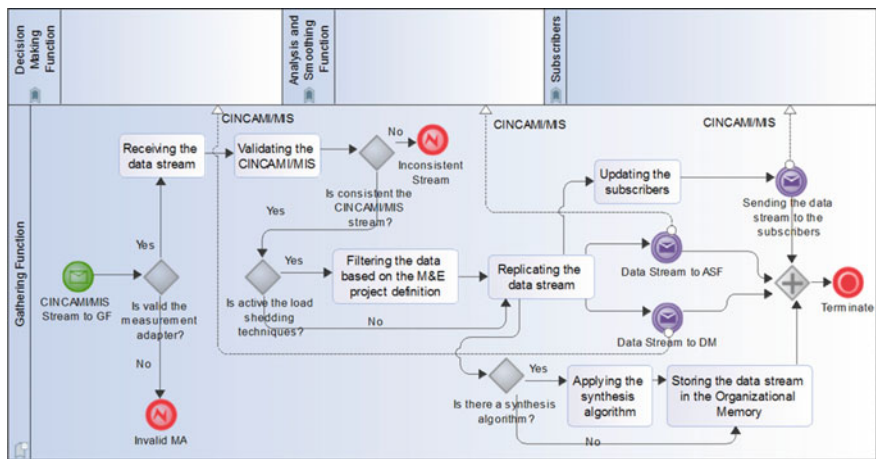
Decision Making Function

Analysis and Smoothing Function

Subscribers

Gathering Function

CINCAM/MIS

CINCAM/MIS

CINCAM/MIS

Receiving the data stream

Validating the CINCAMI/MIS

No

Inconsistent Stream

Is consistent the CINCAMI/MIS stream?

Yes

Updating the subscribers

Sending the data stream to the subscribers

Yes

Data Stream to ASF

CINCAMI/MIS Stream to GF

Is valid the measurement adapter?

Yes

Is active the load shedding techniques?

Filtering the data based on the M&E project definition

Replicating the data stream

Terminate

No

Data Stream to DM

No

Invalid MA

Yes

Is there a synthesis algorithm?

Applying the synthesis algorithm

Storing the data stream in the Organizational Memory

No